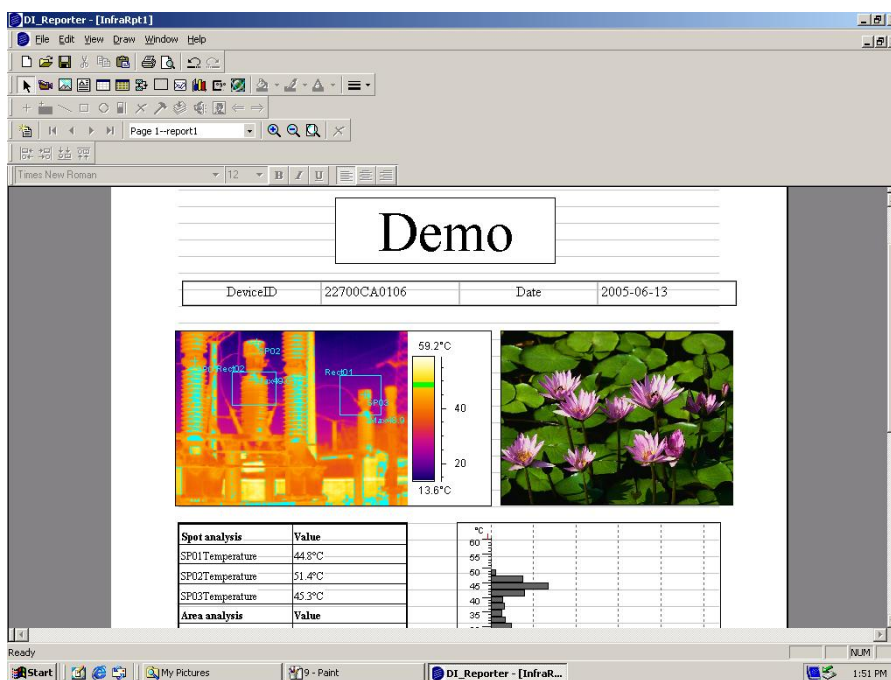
DI_Reporter - [InfraRpt1]

File Edit View Draw Window Help

Page 1--report1

Times New Roman

12

B I U

Demo

| DeviceID | 22700CA0106 | Date | 2005-06-13 |
|---|---|---|---|

SP02

SP01 Rec02

Max49.7

Rec01

SP03

Max48.9

59.2°C

40

20

13.6°C

| Spot analysis | Value |
|---|---|
| SP01Temperature | 44.8°C |
| SP02Temperature | 51.4°C |
| SP03Temperature | 45.3°C |
| Area analysis | Value |

°C

60

55

50

45

40

35

Ready

NUM

Start

My Pictures

9 - Paint

DI_Reporter - [InfraR...

1:51 PM